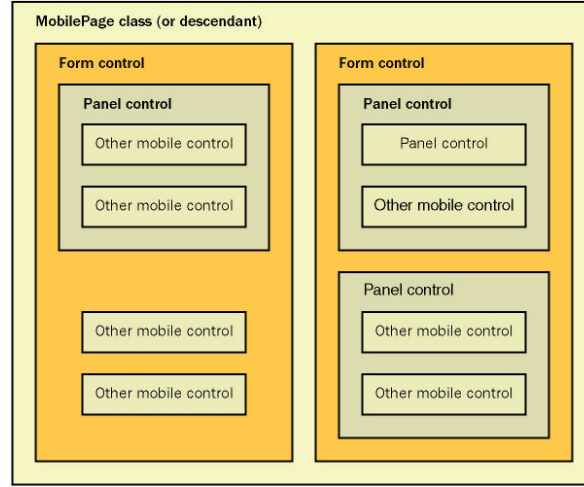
MobilePage class (or descendant)

Form control

Panel control

Other mobile control

Other mobile control

Other mobile control

Other mobile control

Form control

Panel control

Panel control

Other mobile control

Panel control

Other mobile control

Other mobile control